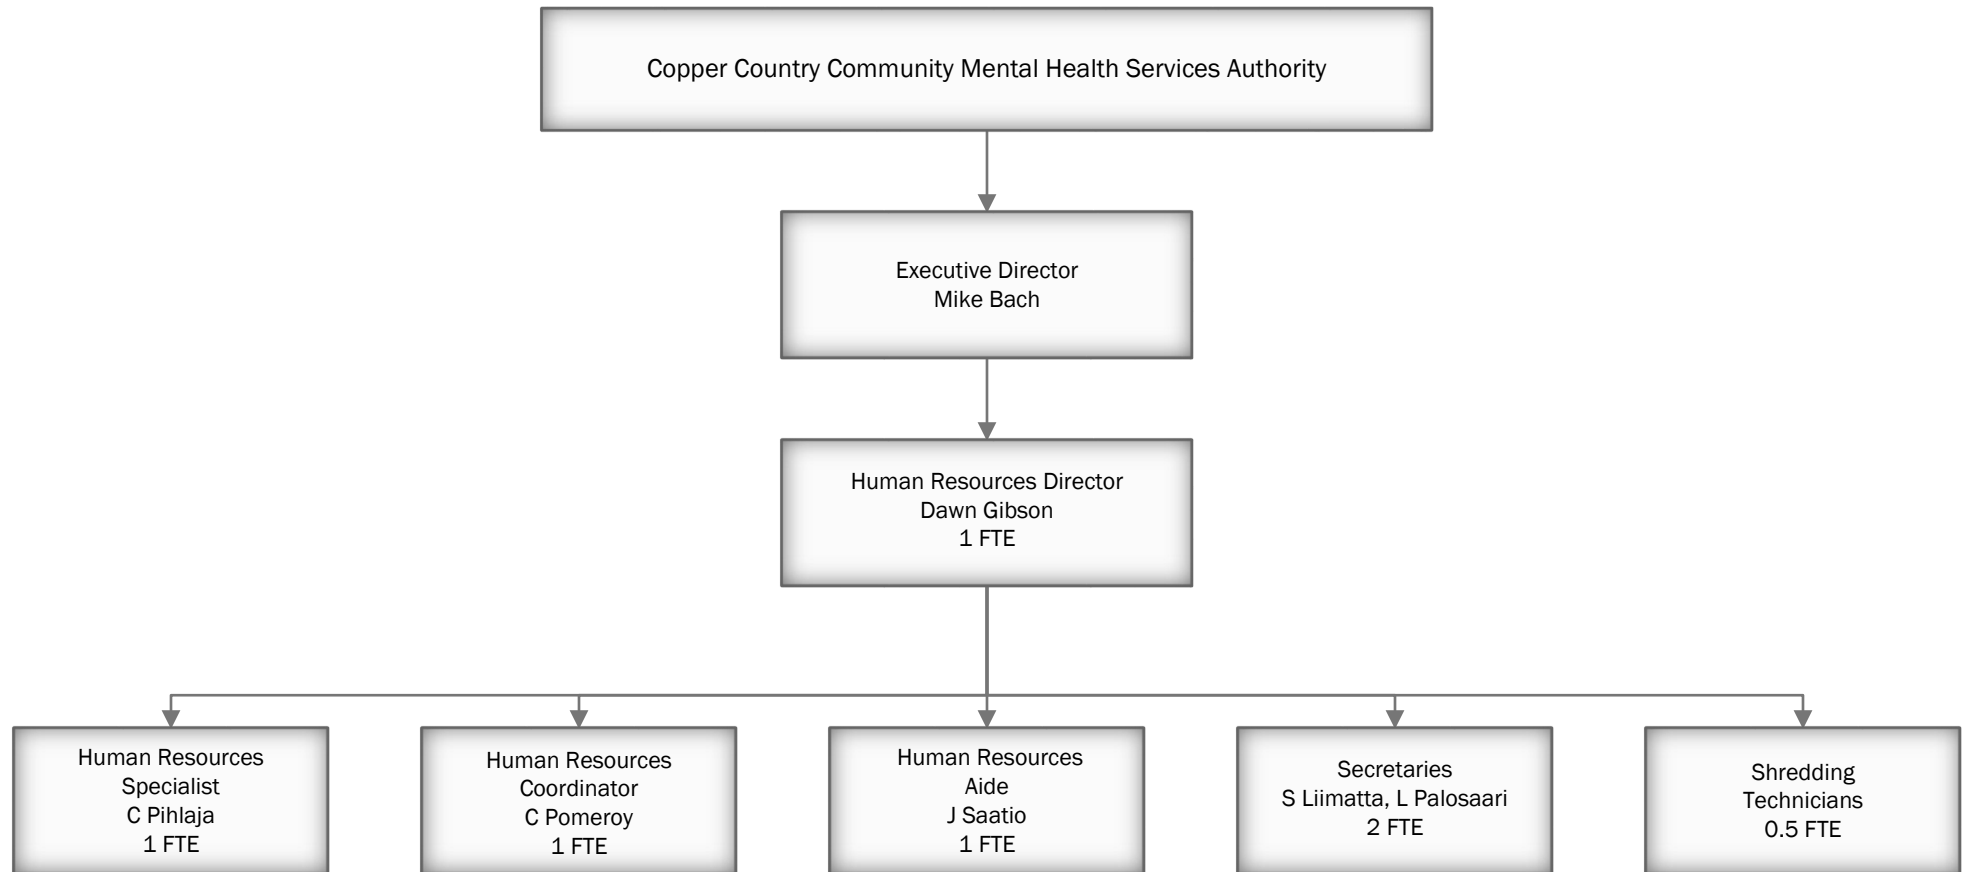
Copper Country Community Mental Health Services Authority

Executive Director
Mike Bach

Human Resources Director
Dawn Gibson
1 FTE

Human Resources
Specialist
C Pihlaja
1 FTE

Human Resources
Coordinator
C Pomeroy
1 FTE

Human Resources
Aide
J Saatio
1 FTE

Secretaries
S Liimatta, L Palosaari
2 FTE

Shredding
Technicians
0.5 FTE